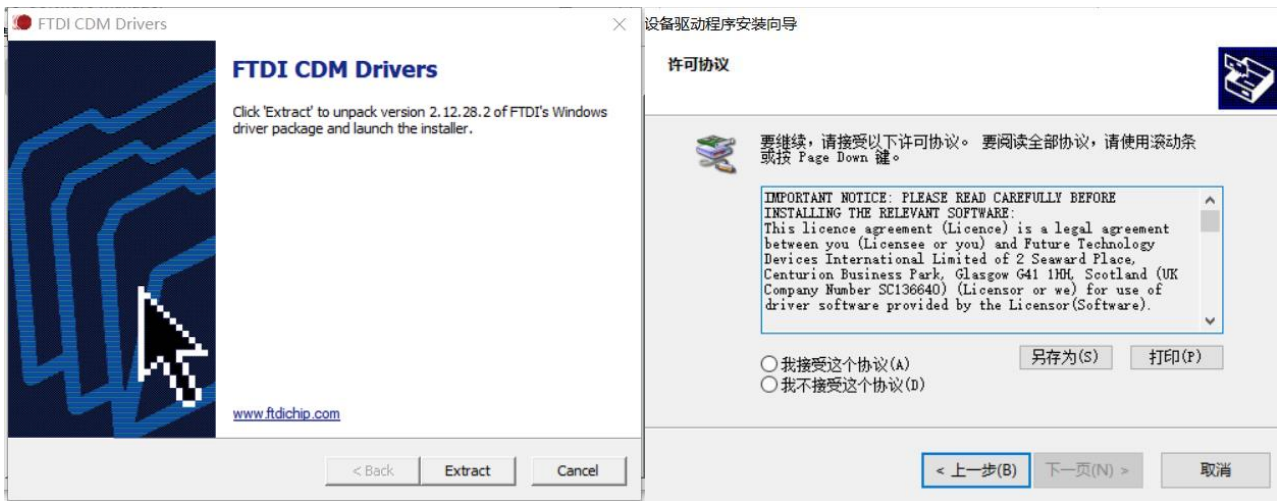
FTDI CDM Drivers

FTDI CDM Drivers

Click 'Extract' to unpack version 2.12.28.2 of FTDI's Windows driver package and launch the installer.

www.ftdichip.com

< Back Extract Cancel

设备驱动程序安装向导

许可协议

要继续，请接受以下许可协议。 要阅读全部协议，请使用滚动条或按 Page Down 键。

IMPORTANT NOTICE: PLEASE READ CAREFULLY BEFORE INSTALLING THE RELEVANT SOFTWARE:
This licence agreement (Licence) is a legal agreement between you (Licensee or you) and Future Technology Devices International Limited of 2 Seaward Place, Centurion Business Park, Glasgow G41 1HH, Scotland (UK Company Number SC136640) (Licensor or we) for use of driver software provided by the Licensor(Software).

另存为(S) 打印(P)

○我接受这个协议(A)
○我不接受这个协议(D)

< 上一步(B) 下一页(N) > 取消